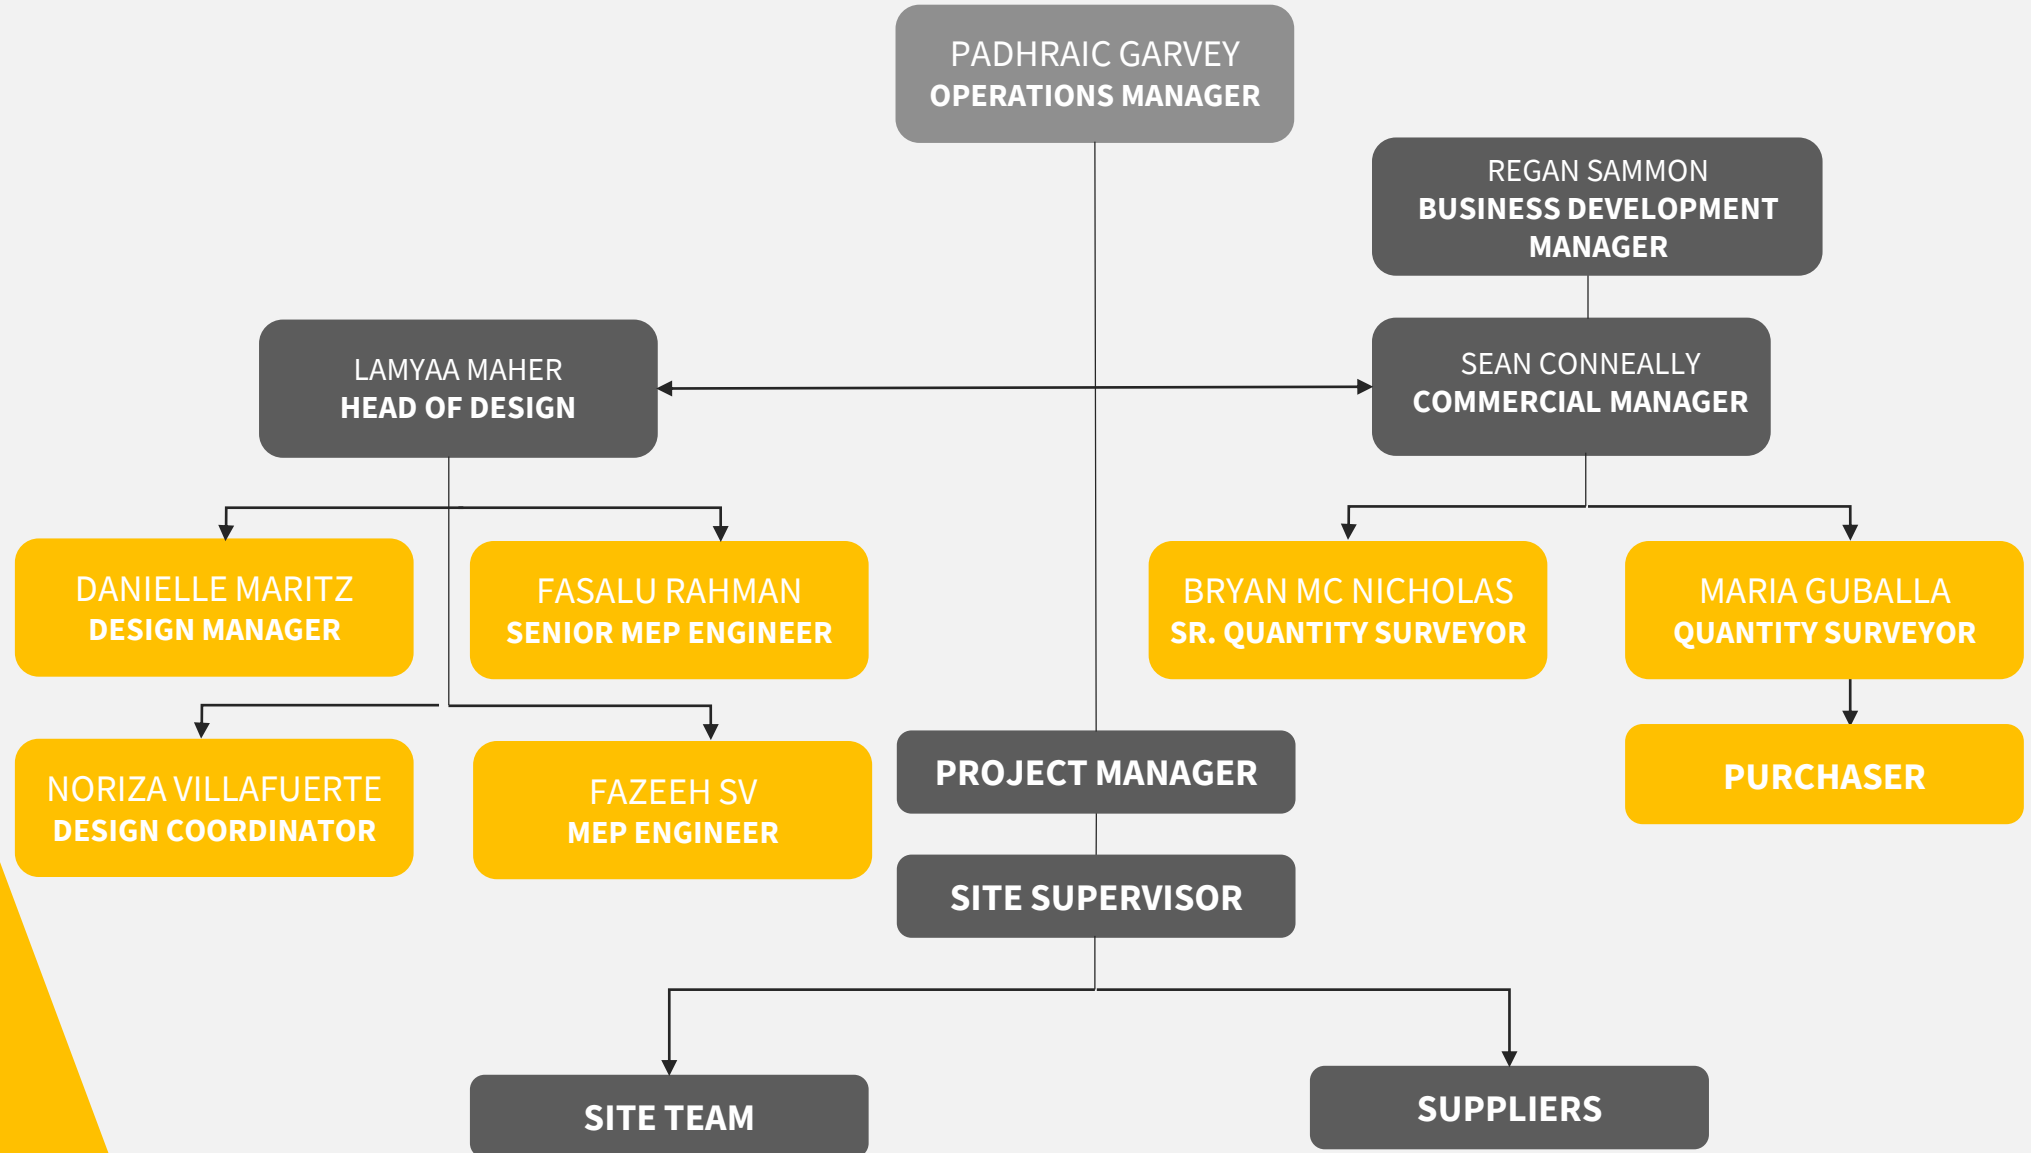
PADHRAIC GARVEY
OPERATIONS MANAGER

REGAN SAMMON
BUSINESS DEVELOPMENT MANAGER

LAMYAA MAHER
HEAD OF DESIGN

SEAN CONNEALLY
COMMERCIAL MANAGER

DANIELLE MARITZ
DESIGN MANAGER

FASALU RAHMAN
SENIOR MEP ENGINEER

BRYAN MC NICHOLAS
SR. QUANTITY SURVEYOR

MARIA GUBALLA
QUANTITY SURVEYOR

NORIZA VILLAFUERTE
DESIGN COORDINATOR

FAZEEH SV
MEP ENGINEER

PROJECT MANAGER

PURCHASER

SITE SUPERVISOR

SITE TEAM

SUPPLIERS